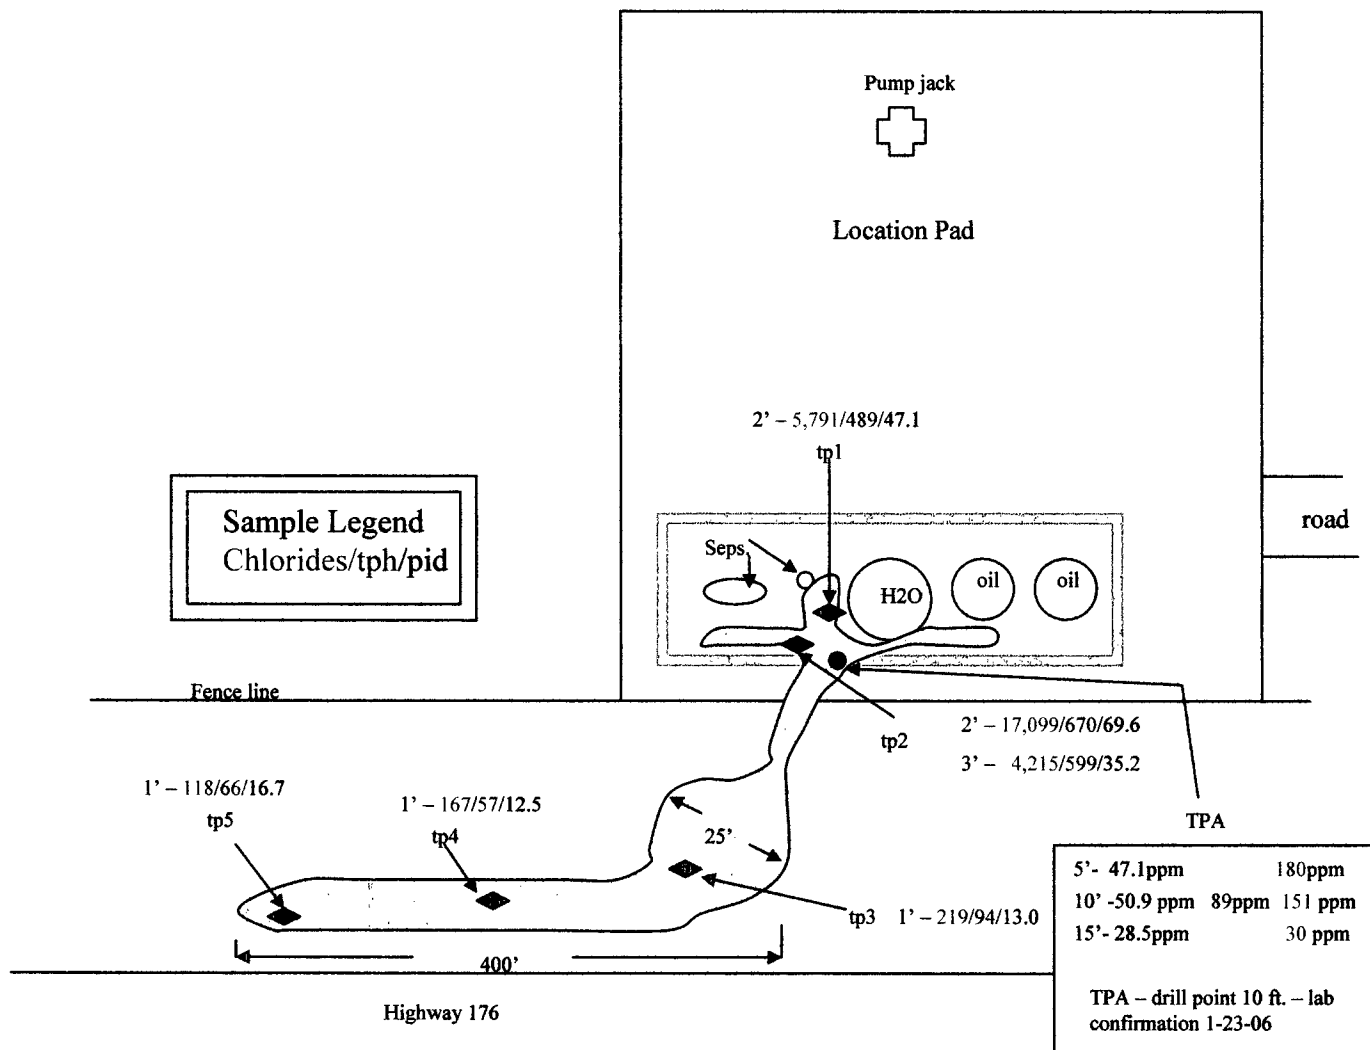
Pump jack

Location Pad

2' – 5,791/489/47.1

tp1

Sample Legend
Chlorides/tph/pid

road

Seps

H2O

oil

oil

Fence line

tp2

2' – 17,099/670/69.6

3' – 4,215/599/35.2

1' – 118/66/16.7

tp5

1' – 167/57/12.5

tp4

25'

TPA

tp3 1' – 219/94/13.0

400'

Highway 176

| | | |
|---|---|---|
| 5'- 47.1ppm | | 180ppm |
| 10' -50.9 ppm | 89ppm | 151 ppm |
| 15'- 28.5ppm | | 30 ppm |

TPA – drill point 10 ft. – lab confirmation 1-23-06